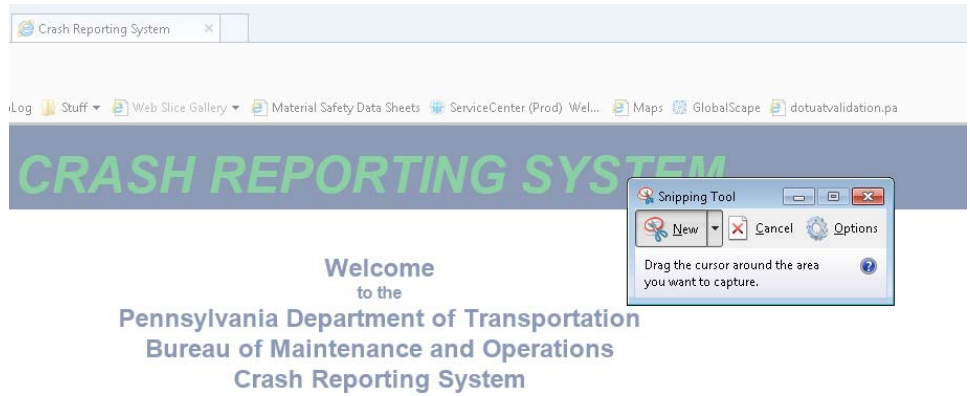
Crash Reporting System ×

Log Stuff ▾ Web Slice Gallery ▾ Material Safety Data Sheets ServiceCenter (Prod) Wel... Maps GlobalScape dotuatvalidation.pa

CRASH REPORTING SYSTEM

Snipping Tool

New ▾ Cancel Options

Drag the cursor around the area you want to capture.

Welcome
to the
Pennsylvania Department of Transportation
Bureau of Maintenance and Operations
Crash Reporting System